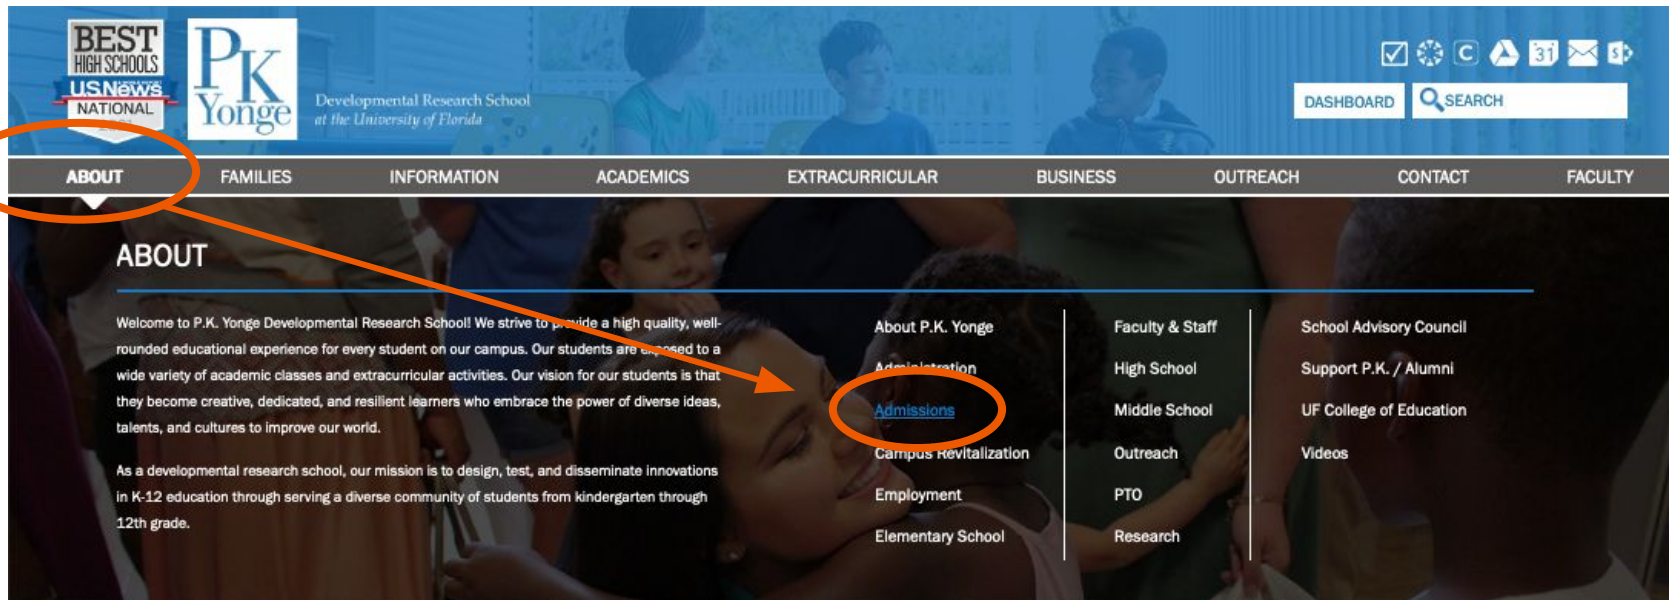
BEST HIGH SCHOOLS
USNews
NATIONAL

PK Yonge
Developmental Research School at the University of Florida

DASHBOARD
SEARCH

ABOUT FAMILIES INFORMATION ACADEMICS EXTRACURRICULAR BUSINESS OUTREACH CONTACT FACULTY

ABOUT

Welcome to P.K. Yonge Developmental Research School! We strive to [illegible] a high quality, well-rounded educational experience for every student on our campus. Our students are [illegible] to a wide variety of academic classes and extracurricular activities. Our vision for our students is that they become creative, dedicated, and resilient learners who embrace the power of diverse ideas, talents, and cultures to improve our world.

As a developmental research school, our mission is to design, test, and disseminate innovations in K-12 education through serving a diverse community of students from kindergarten through 12th grade.

About P.K. Yonge
Administration
Admissions
Campus Revitalization
Employment
Elementary School

Faculty & Staff
High School
Middle School
Outreach
PTO
Research

School Advisory Council
Support P.K. / Alumni
UF College of Education
Videos